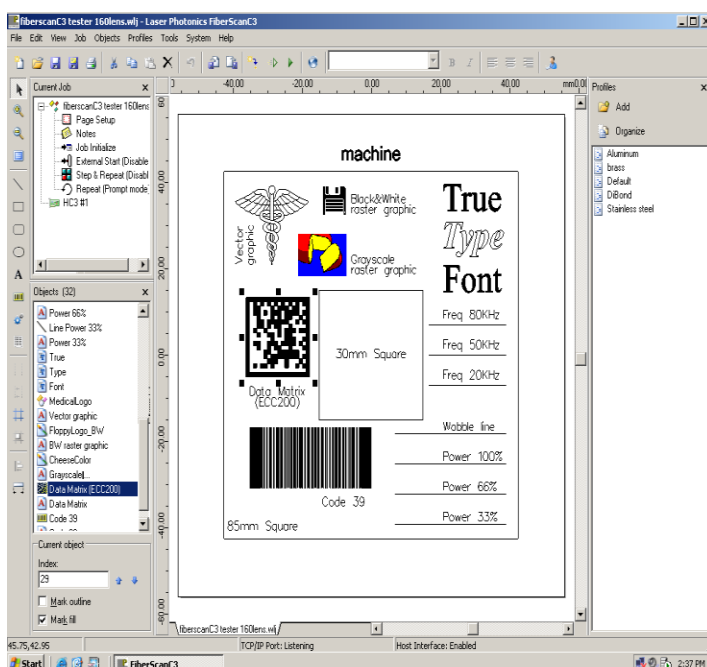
fiberscanC3 tester 160lens.wlj - Laser Photonics FiberScanC3

File Edit View Job Objects Profiles Tools System Help

Current Job

fiberscanC3 tester 160lens
Page Setup
Notes
Job Initialize
External Start (Disable
Step & Repeat (Disabl
Repeat (Prompt mode
HC3 #1

Objects (32)

Power 66%
Line Power 33%
Power 33%
True
Type
Font
MedicalLogo
Vector graphic
FloppyLogo_BW
BW raster graphic
CheeseColor
Grayscale
Data Matrix (ECC200)
Data Matrix
Code 39

Current object
Index:
29
Mark outline
Mark fill

-40.00 -20.00 0.00 20.00 40.00 mm

60 40 20 0 -20 -40 -60

machine

Vector graphic

Black&White raster graphic

Grayscale raster graphic

True
Type
Font

Freq 80KHz
Freq 50KHz
Freq 20KHz

30mm Square

Data Matrix (ECC200)

Wobble line

Power 100%
Power 66%
Power 33%

Code 39

85mm Square

fiberscanC3 tester 160lens.wlj

Profiles
Add
Organize
Aluminum
brass
Default
DiBond
Stainless steel

45.75,42.95
TCP/IP Port: Listening
Host Interface: Enabled

Start
FiberScanC3
2:37 PM